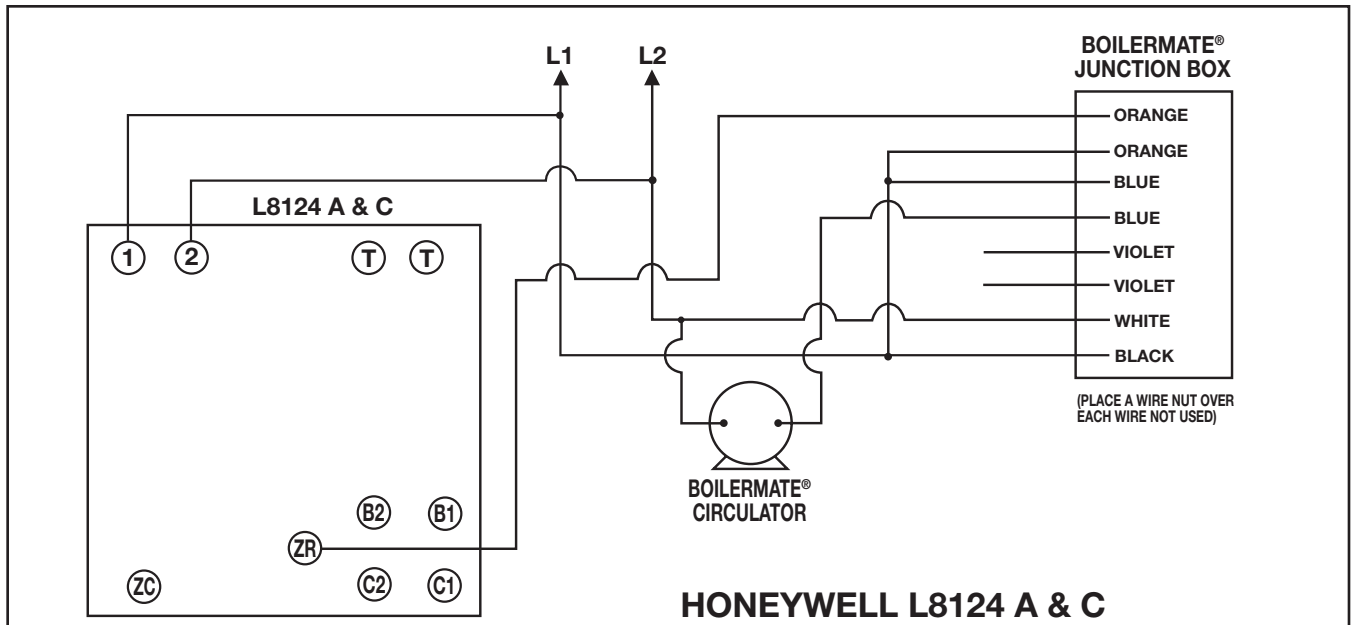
L1
L2
BOILERMATE®
JUNCTION BOX
ORANGE
ORANGE
BLUE
BLUE
VIOLET
VIOLET
WHITE
BLACK
(PLACE A WIRE NUT OVER EACH WIRE NOT USED)
L8124 A & C
1
2
T
T
B2
B1
ZR
ZC
C2
C1
BOILERMATE®
CIRCULATOR
HONEYWELL L8124 A & C